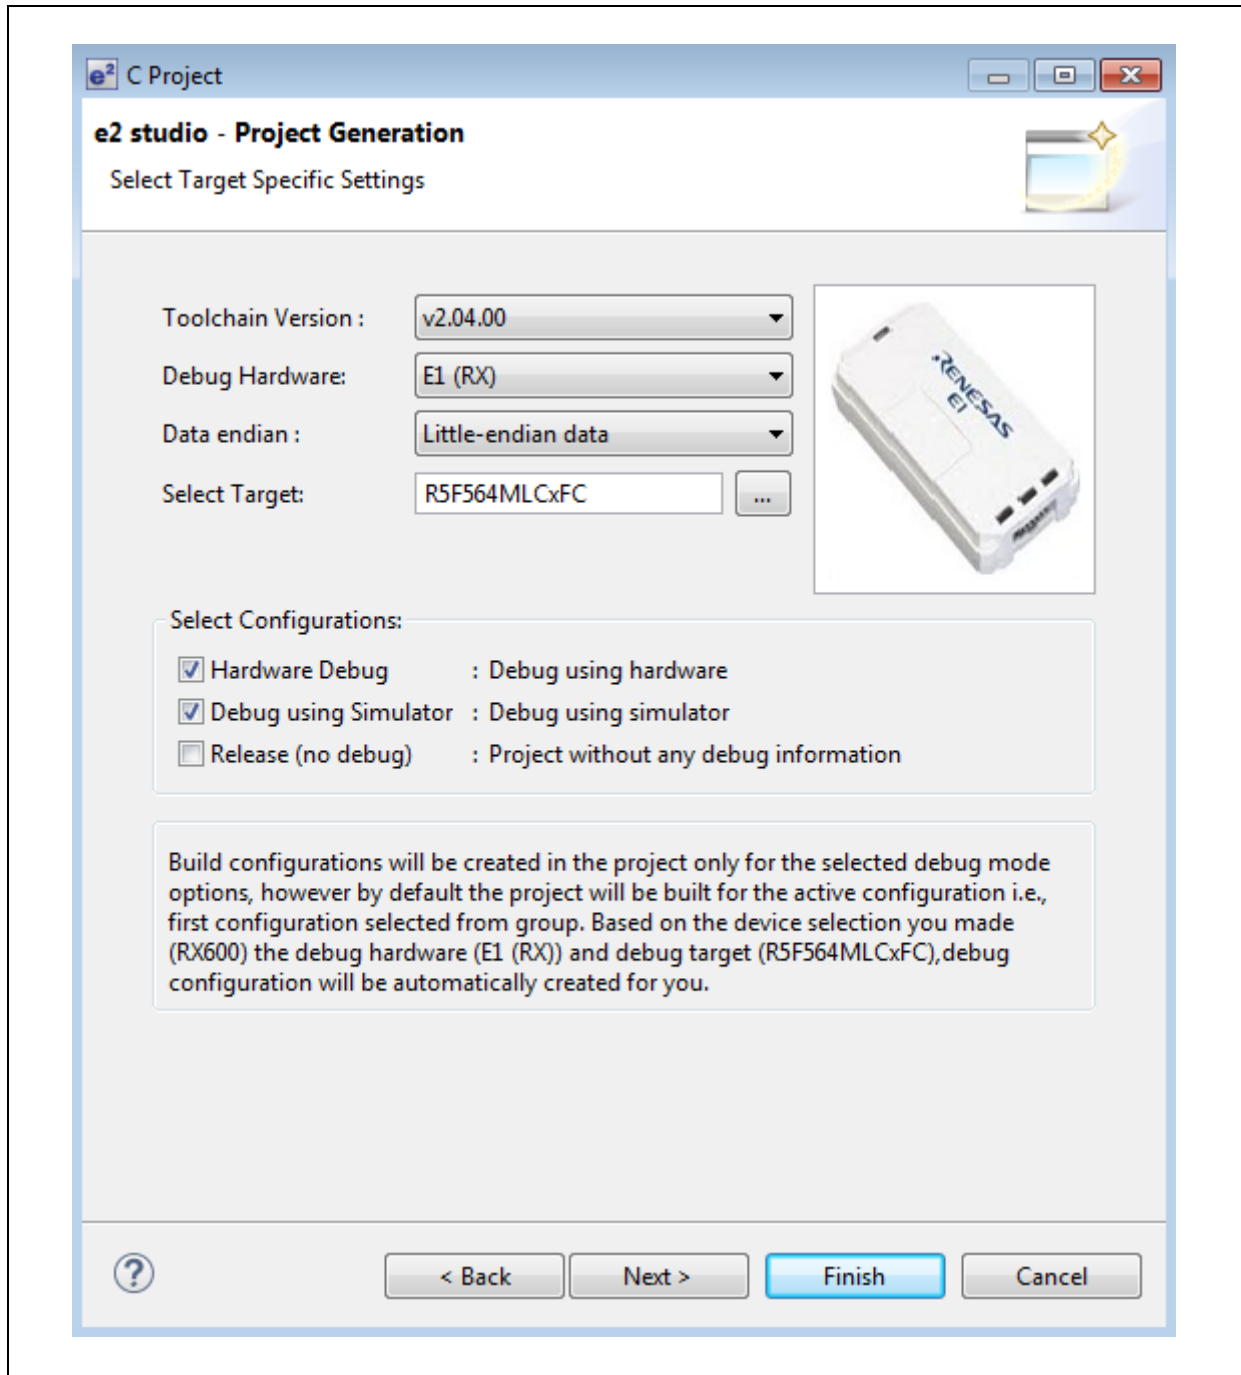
C Project

e2 studio - Project Generation

Select Target Specific Settings

Toolchain Version : v2.04.00

Debug Hardware: E1 (RX)

Data endian : Little-endian data

Select Target: R5F564MLCxFC ...

RENESAS E1

Select Configurations:

Hardware Debug : Debug using hardware

Debug using Simulator : Debug using simulator

Release (no debug) : Project without any debug information

Build configurations will be created in the project only for the selected debug mode options, however by default the project will be built for the active configuration i.e., first configuration selected from group. Based on the device selection you made (RX600) the debug hardware (E1 (RX)) and debug target (R5F564MLCxFC),debug configuration will be automatically created for you.

?

< Back Next > Finish Cancel